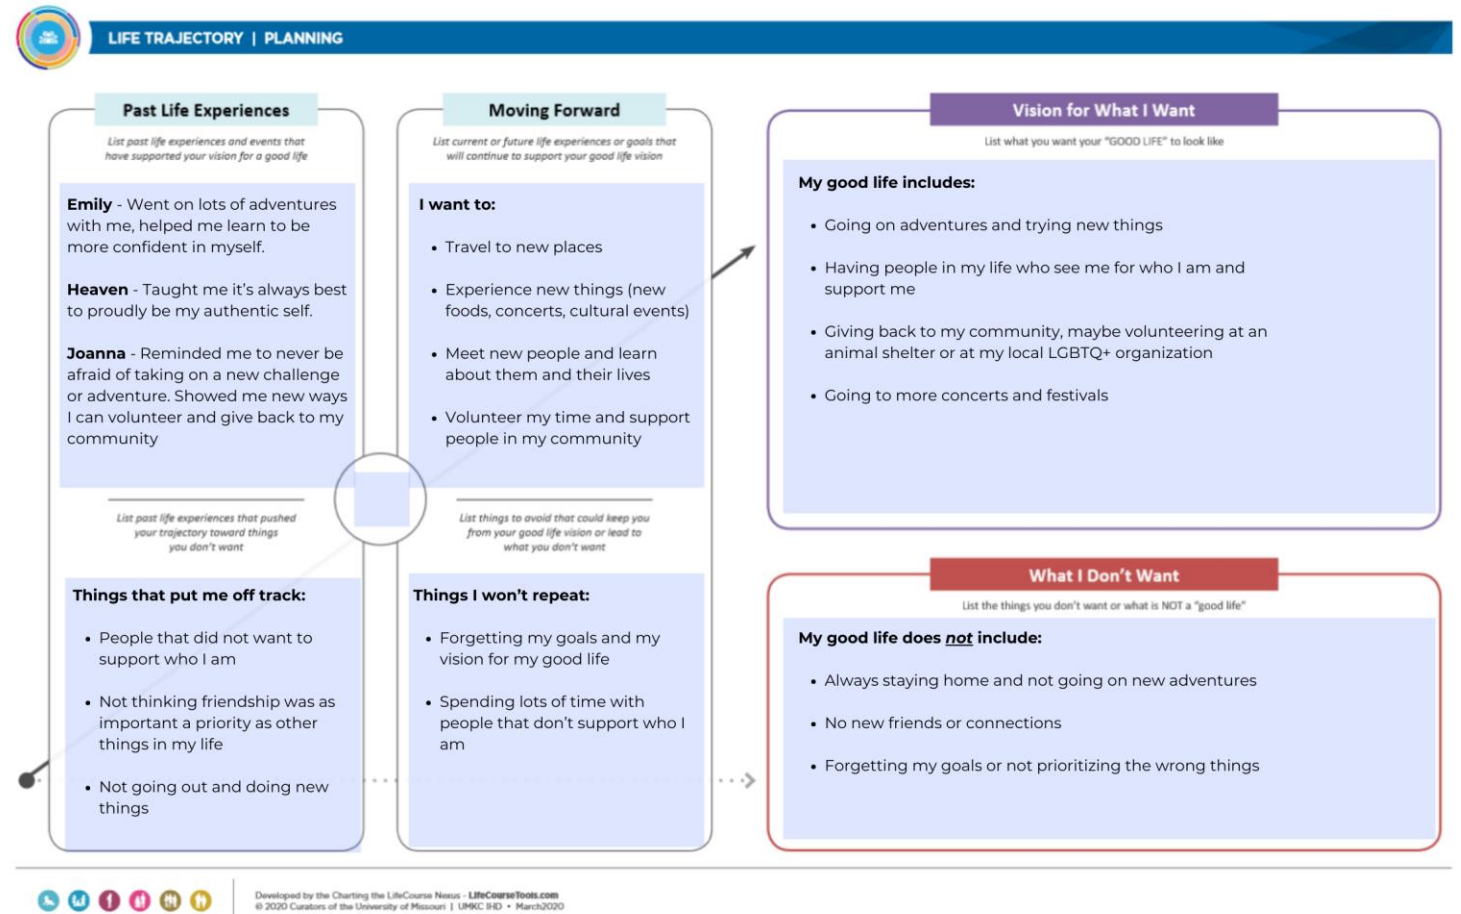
LIFE TRAJECTORY | PLANNING

Past Life Experiences

List past life experiences and events that have supported your vision for a good life

**Emily** - Went on lots of adventures with me, helped me learn to be more confident in myself.

**Heaven** - Taught me it's always best to proudly be my authentic self.

**Joanna** - Reminded me to never be afraid of taking on a new challenge or adventure. Showed me new ways I can volunteer and give back to my community

List past life experiences that pushed your trajectory toward things you don't want

**Things that put me off track:**

- People that did not want to support who I am
- Not thinking friendship was as important a priority as other things in my life
- Not going out and doing new things

Moving Forward

List current or future life experiences or goals that will continue to support your good life vision

**I want to:**

- Travel to new places
- Experience new things (new foods, concerts, cultural events)
- Meet new people and learn about them and their lives
- Volunteer my time and support people in my community

List things to avoid that could keep you from your good life vision or lead to what you don't want

**Things I won't repeat:**

- Forgetting my goals and my vision for my good life
- Spending lots of time with people that don't support who I am

Vision for What I Want

List what you want your "GOOD LIFE" to look like

**My good life includes:**

- Going on adventures and trying new things
- Having people in my life who see me for who I am and support me
- Giving back to my community, maybe volunteering at an animal shelter or at my local LGBTQ+ organization
- Going to more concerts and festivals

What I Don't Want

List the things you don't want or what is NOT a "good life"

**My good life does *not* include:**

- Always staying home and not going on new adventures
- No new friends or connections
- Forgetting my goals or not prioritizing the wrong things

Developed by the Charting the LifeCourse Nexus - LifeCourseTools.com
© 2020 Curators of the University of Missouri | UMKC IHD • March2020